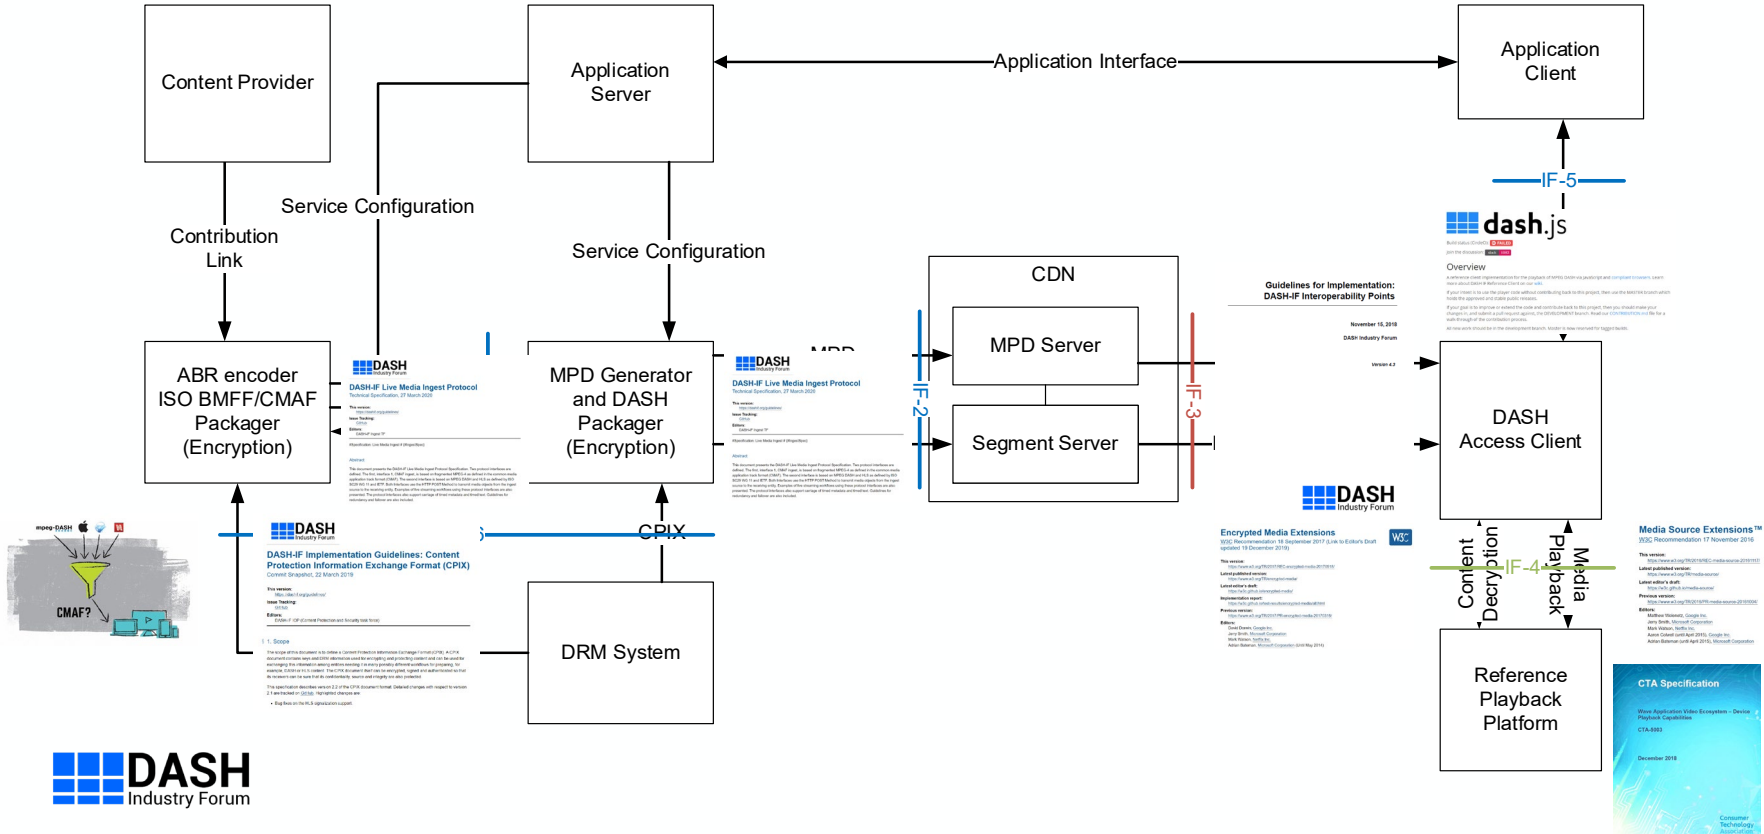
Content Provider

Application Server

Application Interface

Application Client

Service Configuration

Contribution Link

Service Configuration

IF-5

dash.js

Overview

CDN

Guidelines for Implementation: DASH-IF Interoperability Points

MPD Server

Segment Server

IF-2

IF-3

ABR encoder ISO BMFF/CMAF Packager (Encryption)

DASH Industry Forum

DASH-IF Live Media Ingest Protocol

MPD Generator and DASH Packager (Encryption)

DASH Industry Forum

DASH-IF Live Media Ingest Protocol

DASH Access Client

DASH Industry Forum

DASH Industry Forum

DASH-IF Implementation Guidelines: Content Protection Information Exchange Format (CPIX)

CPIX

Encrypted Media Extensions

Media Source Extensions™

Content Decryption

IF-4

Media Playback

CMAF?

DRM System

Reference Playback Platform

CTA Specification

DASH Industry Forum